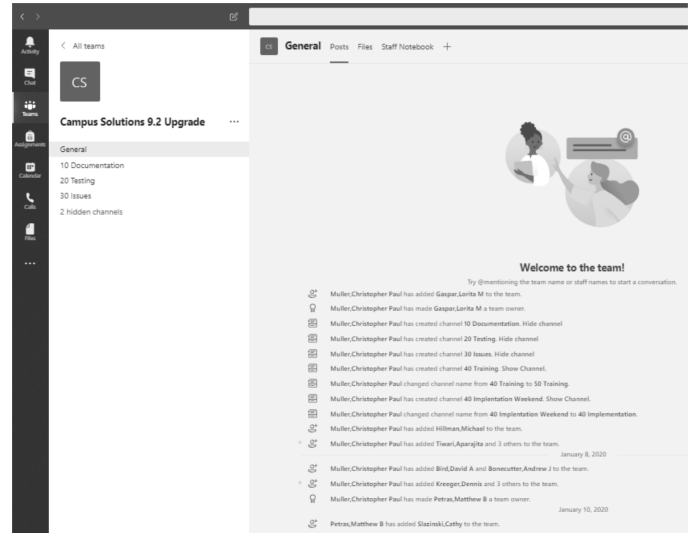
Activity
Chat
Teams
Assignments
Calendar
Calls
Files
...

< All teams

CS

Campus Solutions 9.2 Upgrade ...

General
10 Documentation
20 Testing
30 Issues
2 hidden channels

CS General Posts Files Staff Notebook +

Welcome to the team!
Try @mentioning the team name or staff names to start a conversation.

Muller,Christopher Paul has added Gaspar,Lorita M to the team.
Muller,Christopher Paul has made Gaspar,Lorita M a team owner.
Muller,Christopher Paul has created channel 10 Documentation. Hide channel
Muller,Christopher Paul has created channel 20 Testing. Hide channel
Muller,Christopher Paul has created channel 30 Issues. Hide channel
Muller,Christopher Paul has created channel 40 Training. Show Channel.
Muller,Christopher Paul changed channel name from 40 Training to 50 Training.
Muller,Christopher Paul has created channel 40 Implentation Weekend. Show Channel.
Muller,Christopher Paul changed channel name from 40 Implentation Weekend to 40 Implementation.
Muller,Christopher Paul has added Hillman,Michael to the team.
Muller,Christopher Paul has added Tiwari,Aparajita and 3 others to the team.
January 8, 2020
Muller,Christopher Paul has added Bird,David A and Bonecutter,Andrew J to the team.
Muller,Christopher Paul has added Kreeger,Dennis and 3 others to the team.
Muller,Christopher Paul has made Petras,Matthew B a team owner.
January 10, 2020
Petras,Matthew B has added Slazinski,Cathy to the team.